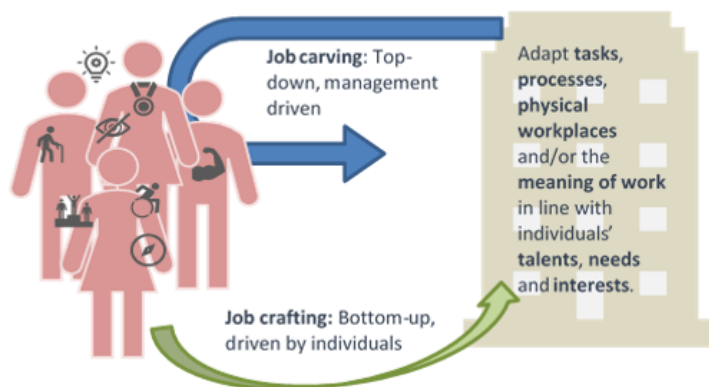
Job carving: Top-down, management driven

Adapt tasks, processes, physical workplaces and/or the meaning of work in line with individuals' talents, needs and interests.

Job crafting: Bottom-up, driven by individuals